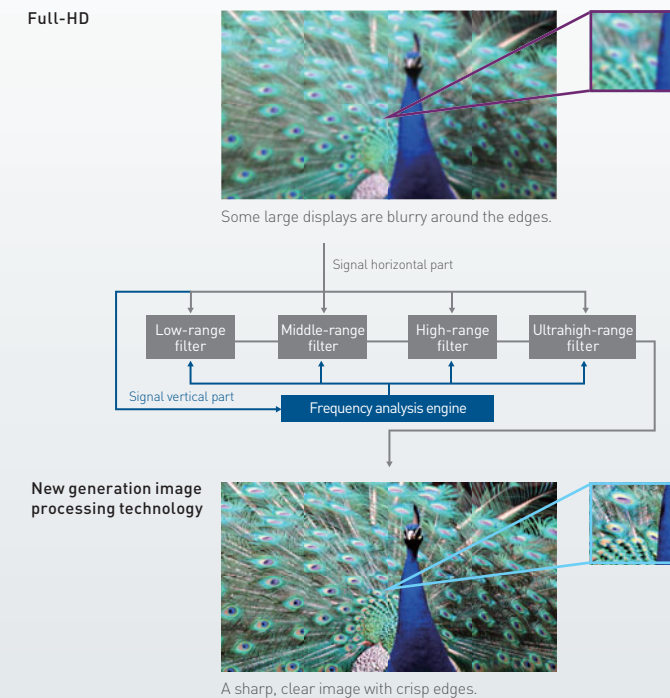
Full-HD

Some large displays are blurry around the edges.

Signal horizontal part

Low-range filter

Middle-range filter

High-range filter

Ultrahigh-range filter

Signal vertical part

Frequency analysis engine

New generation image processing technology

A sharp, clear image with crisp edges.